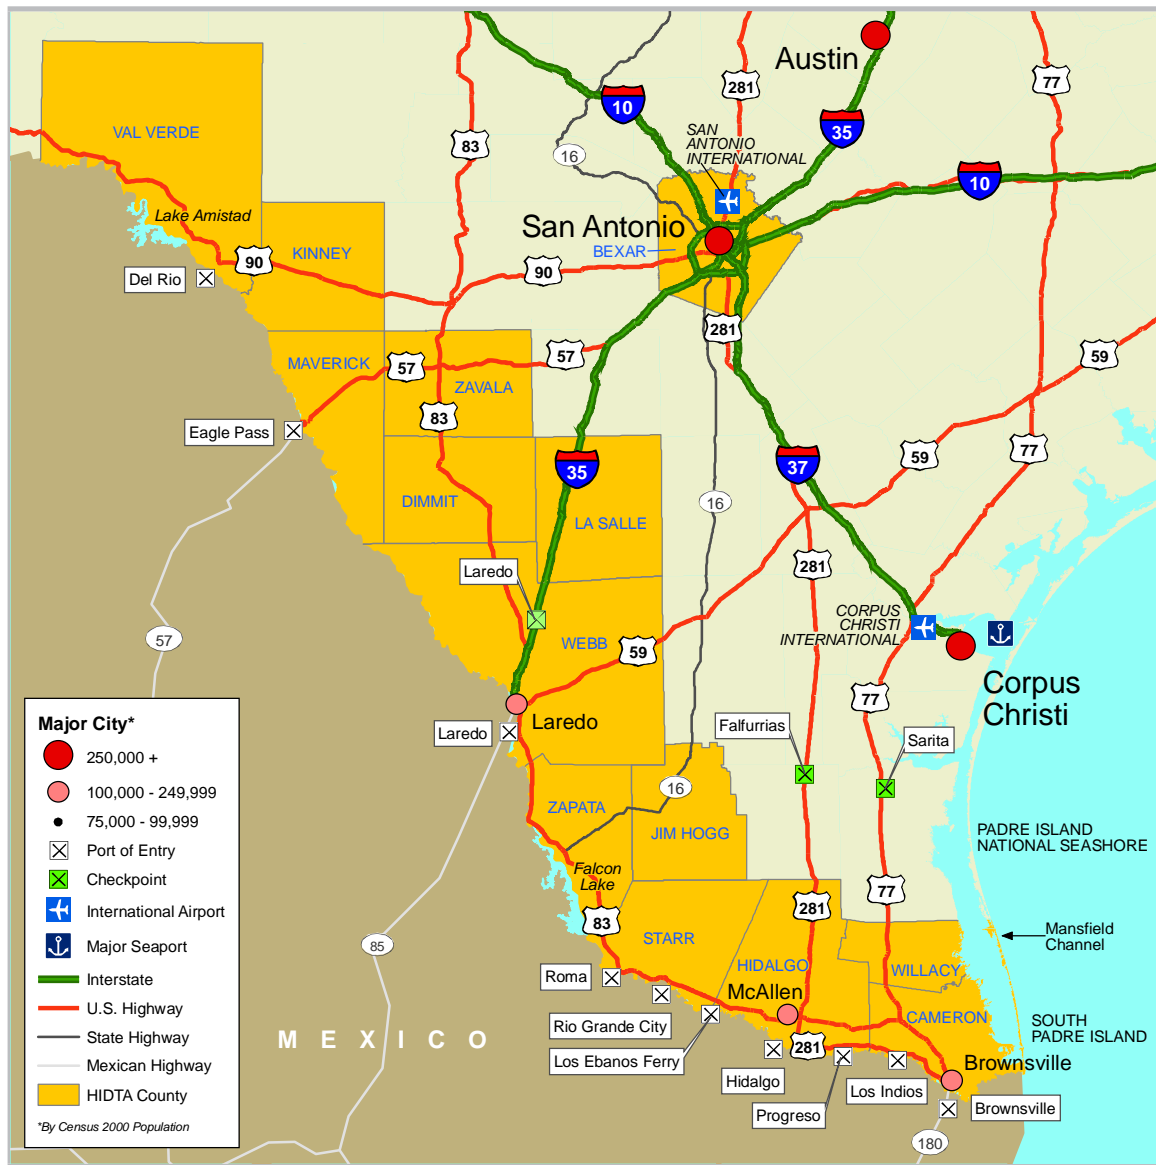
Austin
281
77
10
35
83
16
SAN ANTONIO INTERNATIONAL
10
VAL VERDE
Lake Amistad
San Antonio
BEXAR
KINNEY
90
90
Del Rio
281
MAVERICK
57
57
59
ZAVALA
83
Eagle Pass
59
77
37
35
DIMMIT
16
LA SALLE
Laredo
281
WEBB
59
CORPUS CHRISTI INTERNATIONAL
57
Laredo
Laredo
77
Corpus Christi
Falfurrias
Sarita
16
ZAPATA
JIM HOGG
PADRE ISLAND NATIONAL SEASHORE
Falcon Lake
83
281
77
STARR
Mansfield Channel
85
HIDALGO
WILLACY
Roma
McAllen
CAMERON
SOUTH PADRE ISLAND
Rio Grande City
281
Los Ebanos Ferry
Brownsville
Hidalgo
Los Indios
Progreso
Brownsville
180
M E X I C O

Major City*
250,000 +
100,000 - 249,999
75,000 - 99,999
Port of Entry
Checkpoint
International Airport
Major Seaport
Interstate
U.S. Highway
State Highway
Mexican Highway
HIDTA County
*By Census 2000 Population